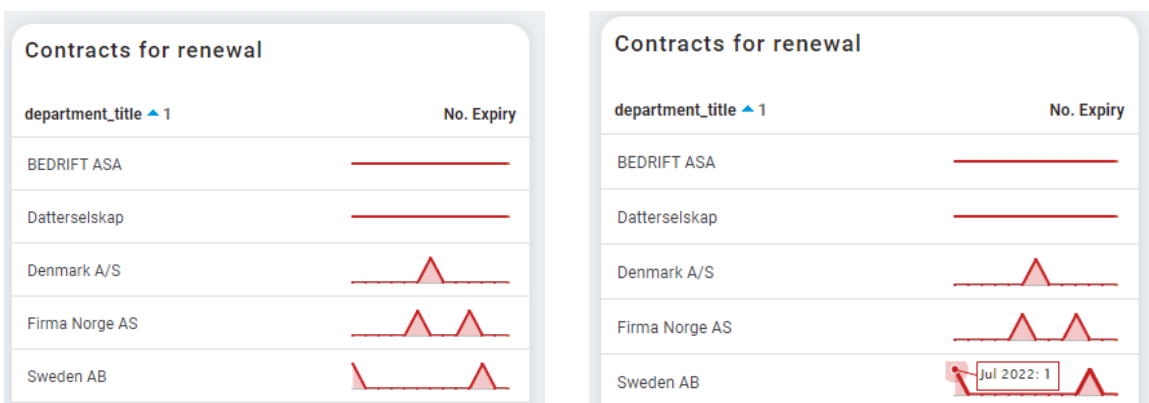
Contracts for renewal

| department_title ▲ 1 | No. Expiry |
|---|---|
| BEDRIFT ASA | |
| Datterselskap | |
| Denmark A/S | |
| Firma Norge AS | |
| Sweden AB | |

Contracts for renewal

| department_title ▲ 1 | No. Expiry |
|---|---|
| BEDRIFT ASA | |
| Datterselskap | |
| Denmark A/S | |
| Firma Norge AS | |
| Sweden AB | Jul 2022: 1 |